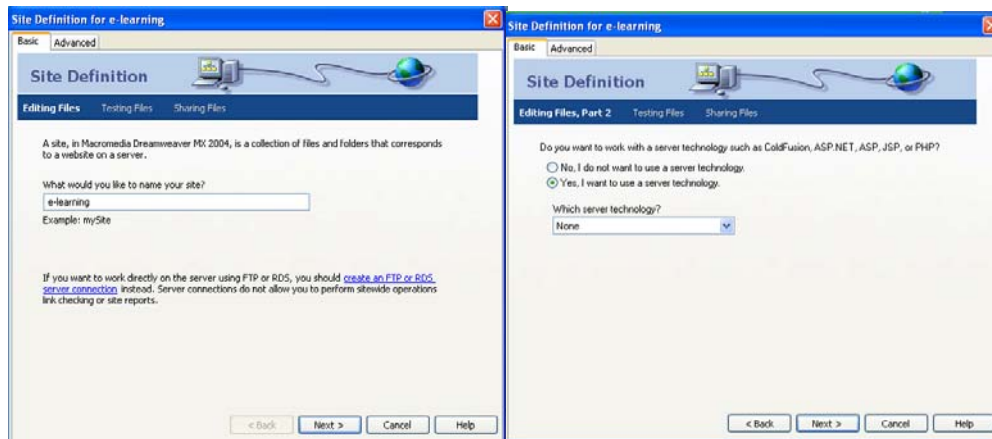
Site Definition for e-learning

Basic Advanced

Site Definition

Editing Files Testing Files Sharing Files

A site, in Macromedia Dreamweaver MX 2004, is a collection of files and folders that corresponds to a website on a server.

What would you like to name your site?

e-learning

Example: mySite

If you want to work directly on the server using FTP or RDS, you should create an FTP or RDS server connection instead. Server connections do not allow you to perform sitewide operations link checking or site reports.

< Back Next > Cancel Help

Site Definition for e-learning

Basic Advanced

Site Definition

Editing Files, Part 2 Testing Files Sharing Files

Do you want to work with a server technology such as ColdFusion, ASP.NET, ASP, JSP, or PHP?

No, I do not want to use a server technology.

Yes, I want to use a server technology.

Which server technology?

None

< Back Next > Cancel Help